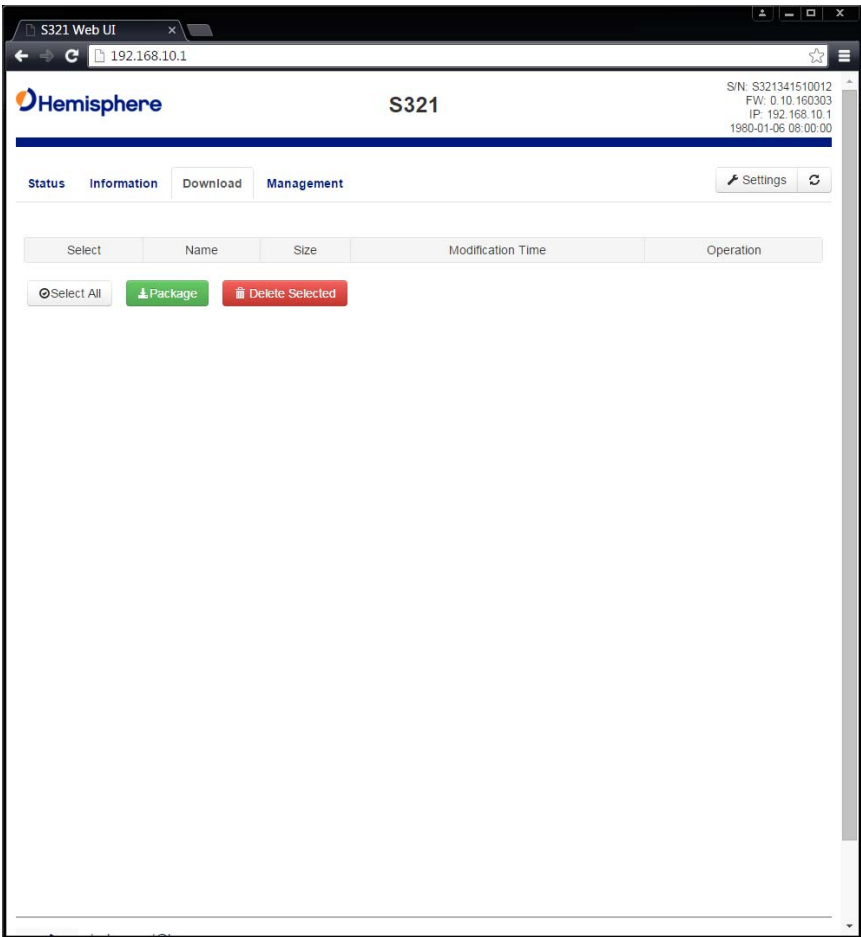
S321 Web UI

192.168.10.1

Hemisphere

S321

S/N: S321341510012
FW: 0.10.160303
IP: 192.168.10.1
1980-01-06 08:00:00

Status Information Download Management

Settings

| Select | Name | Size | Modification Time | Operation |
|---|---|---|---|---|

Select All Package Delete Selected

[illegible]